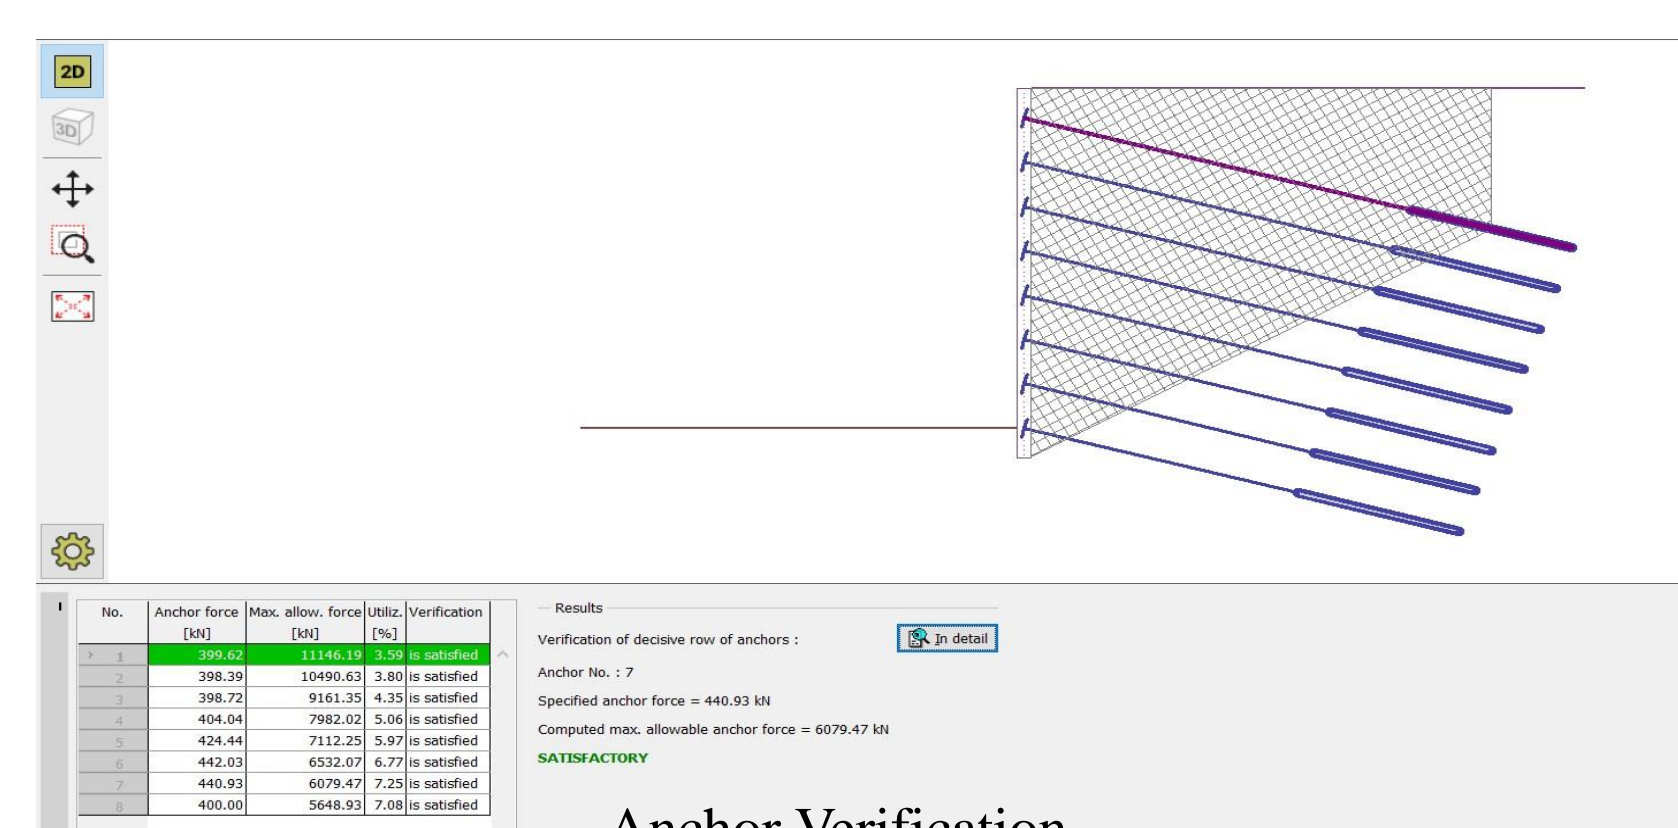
2D

3D

| No. | Anchor force [kN] | Max. allow. force [kN] | Utiliz. [%] | Verification |
|---|---|---|---|---|
| 1 | 399.62 | 11146.19 | 3.59 | is satisfied |
| 2 | 398.39 | 10490.63 | 3.80 | is satisfied |
| 3 | 398.72 | 9161.35 | 4.35 | is satisfied |
| 4 | 404.04 | 7982.02 | 5.06 | is satisfied |
| 5 | 424.44 | 7112.25 | 5.97 | is satisfied |
| 6 | 442.03 | 6532.07 | 6.77 | is satisfied |
| 7 | 440.93 | 6079.47 | 7.25 | is satisfied |
| 8 | 400.00 | 5648.93 | 7.08 | is satisfied |

Results

Verification of decisive row of anchors :

In detail

Anchor No. : 7

Specified anchor force = 440.93 kN

Computed max. allowable anchor force = 6079.47 kN

SATISFACTORY

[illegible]